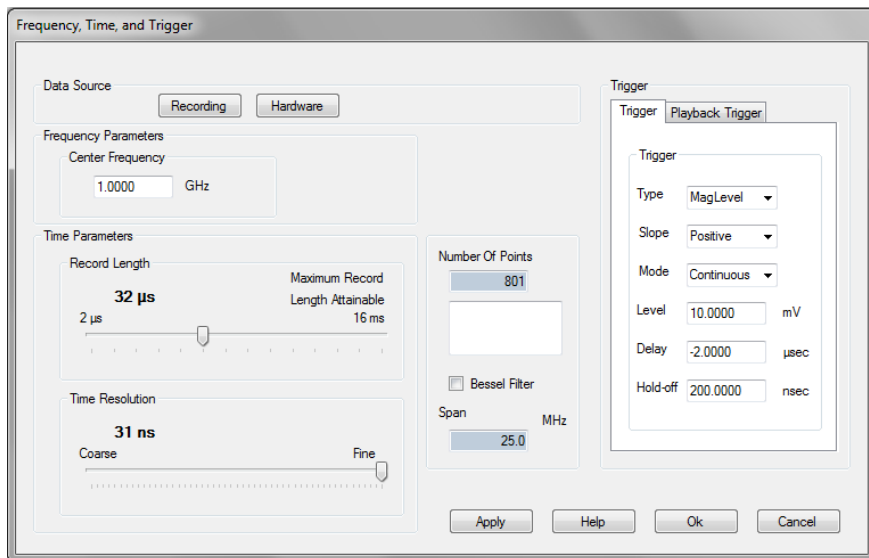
Frequency, Time, and Trigger

Data Source
Recording
Hardware

Frequency Parameters
Center Frequency
1.0000
GHz

Time Parameters
Record Length
Maximum Record Length Attainable
32 µs
2 µs
16 ms

Time Resolution
31 ns
Coarse
Fine

Number Of Points
801

Bessel Filter
Span
MHz
25.0

Trigger
Trigger
Playback Trigger
Trigger
Type
MagLevel
Slope
Positive
Mode
Continuous
Level
10.0000
mV
Delay
-2.0000
µsec
Hold-off
200.0000
nsec

Apply
Help
Ok
Cancel